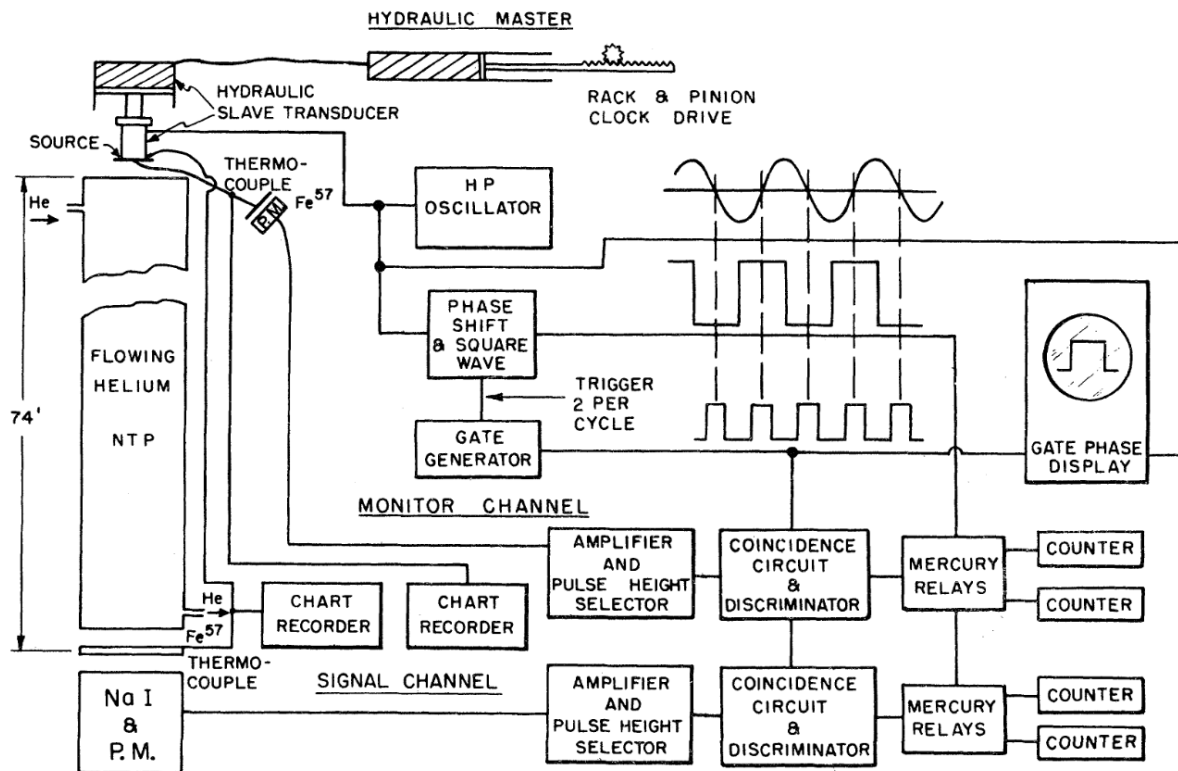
HYDRAULIC MASTER

HYDRAULIC SLAVE TRANSDUCER

RACK & PINION CLOCK DRIVE

SOURCE

THERMO-COUPLE

P.M.

$Fe^{57}$

He

HP OSCILLATOR

PHASE SHIFT & SQUARE WAVE

TRIGGER 2 PER CYCLE

GATE GENERATOR

GATE PHASE DISPLAY

FLOWING HELIUM

NTP

74'

MONITOR CHANNEL

AMPLIFIER AND PULSE HEIGHT SELECTOR

COINCIDENCE CIRCUIT & DISCRIMINATOR

MERCURY RELAYS

COUNTER

COUNTER

He

$Fe^{57}$

CHART RECORDER

CHART RECORDER

THERMO-COUPLE

SIGNAL CHANNEL

Na I & P. M.

AMPLIFIER AND PULSE HEIGHT SELECTOR

COINCIDENCE CIRCUIT & DISCRIMINATOR

MERCURY RELAYS

COUNTER

COUNTER